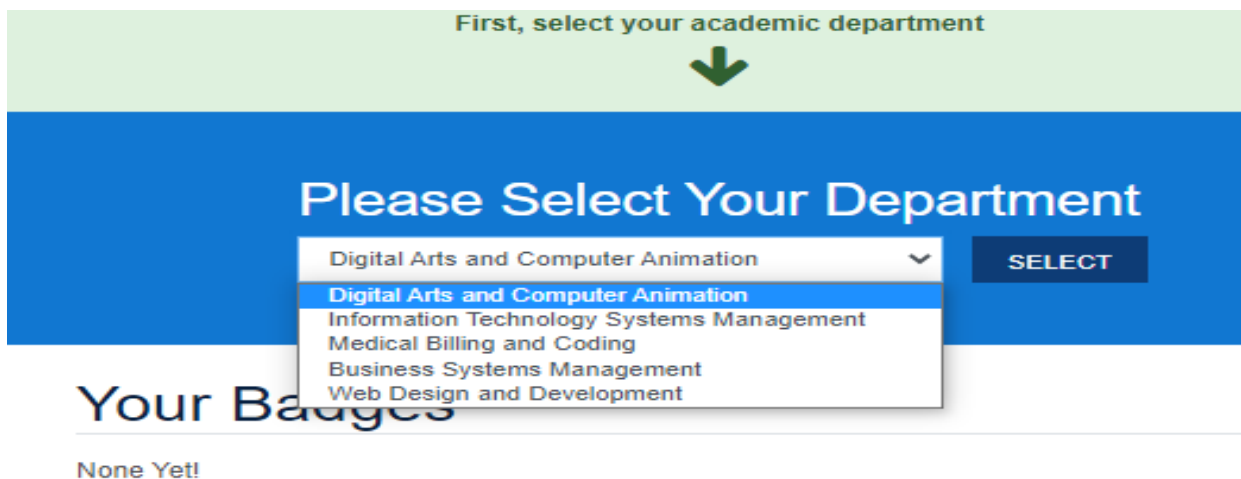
First, select your academic department

Please Select Your Department

Digital Arts and Computer Animation

SELECT

Digital Arts and Computer Animation
Information Technology Systems Management
Medical Billing and Coding
Business Systems Management
Web Design and Development

Your Badges

None Yet!